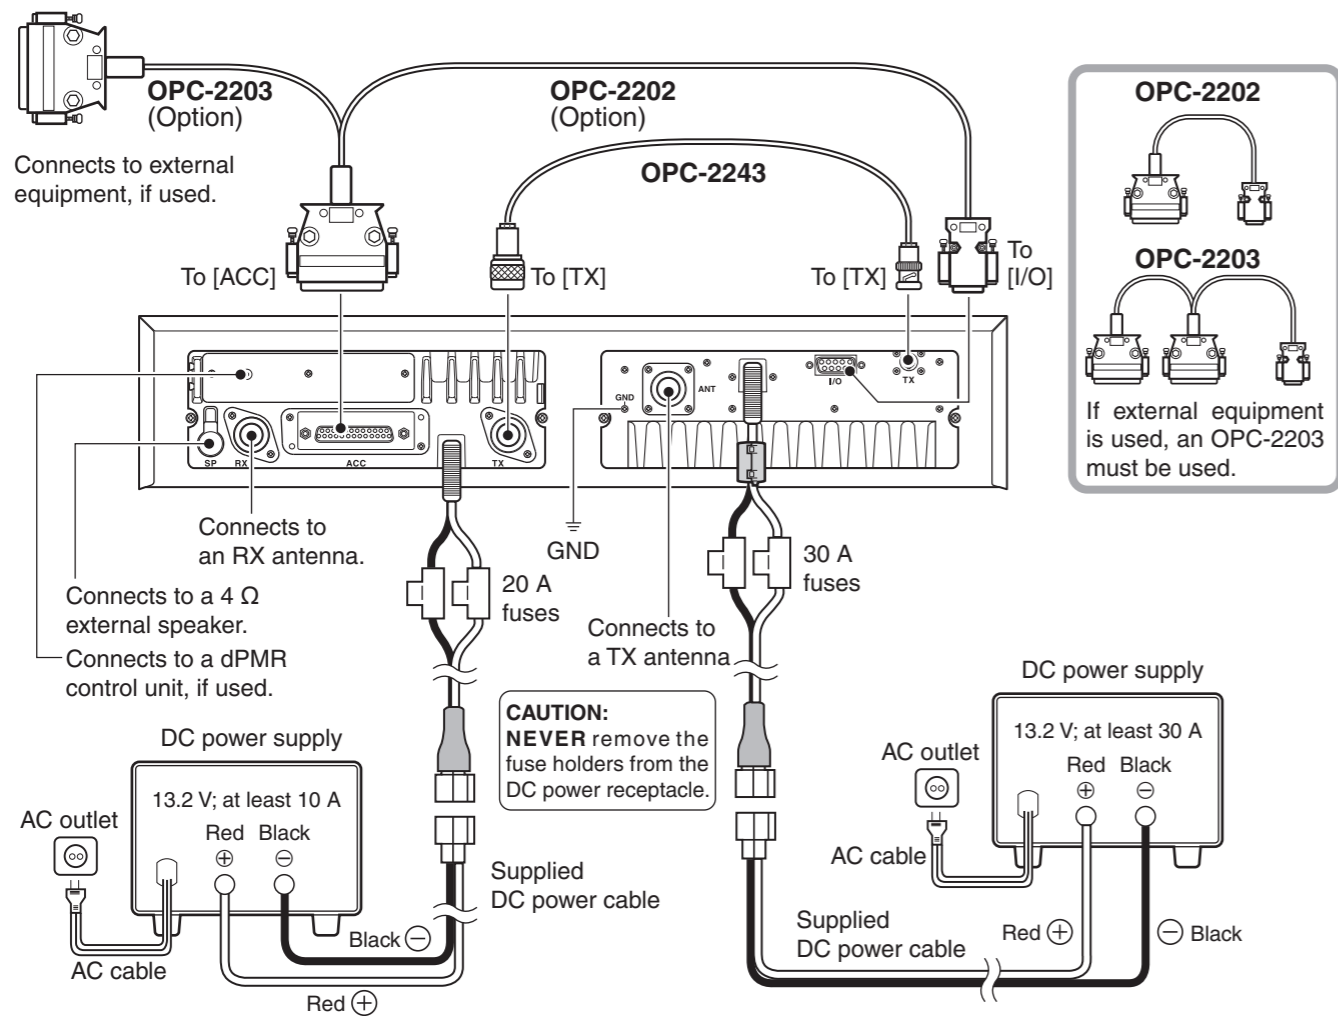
OPC-2203
(Option)

Connects to external equipment, if used.

OPC-2202
(Option)

OPC-2243

To [ACC]

To [TX]

To [TX]

To [I/O]

OPC-2202

OPC-2203

If external equipment is used, an OPC-2203 must be used.

SP RX ACC TX

GND ANT I/O TX

Connects to an RX antenna.

Connects to a 4 Ω external speaker.

Connects to a dPMR control unit, if used.

GND

20 A fuses

Connects to a TX antenna

30 A fuses

CAUTION:
NEVER remove the fuse holders from the DC power receptacle.

DC power supply

13.2 V; at least 10 A

Red ⊕ Black ⊖

AC outlet

AC cable

Black ⊖

Red ⊕

Supplied DC power cable

DC power supply

13.2 V; at least 30 A

Red ⊕ Black ⊖

AC outlet

AC cable

Supplied DC power cable

Red ⊕

⊖ Black